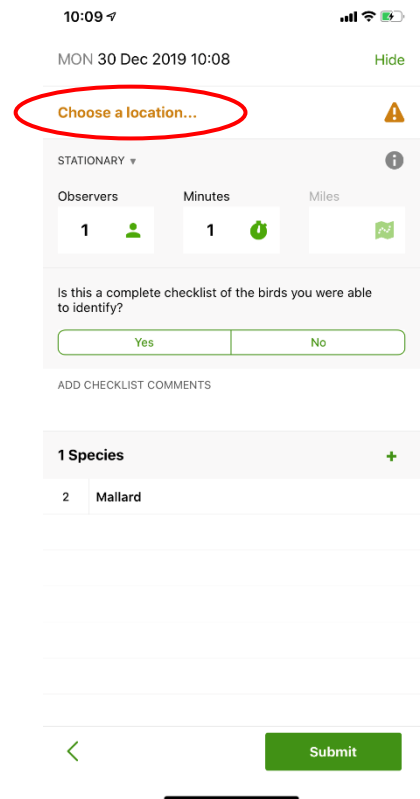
10:09

MON 30 Dec 2019 10:08

Hide

Choose a location...

STATIONARY ▾

Observers
1

Minutes
1

Miles

Is this a complete checklist of the birds you were able to identify?

Yes
No

ADD CHECKLIST COMMENTS

1 Species
+

2 Mallard

<

Submit